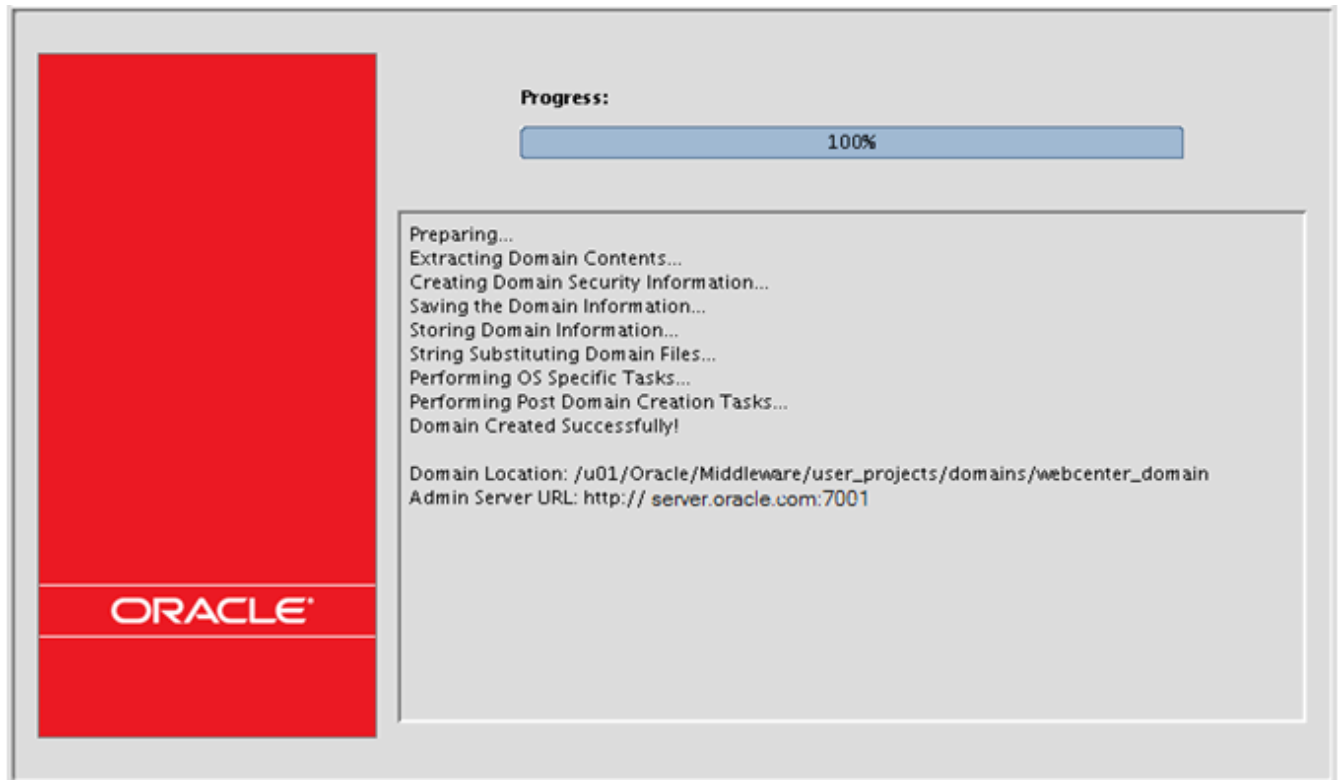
ORACLE

Progress:

100%

Preparing...
Extracting Domain Contents...
Creating Domain Security Information...
Saving the Domain Information...
Storing Domain Information...
String Substituting Domain Files...
Performing OS Specific Tasks...
Performing Post Domain Creation Tasks...
Domain Created Successfully!

Domain Location: /u01/Oracle/Middleware/user_projects/domains/webcenter_domain
Admin Server URL: http:// server.oracle.com:7001